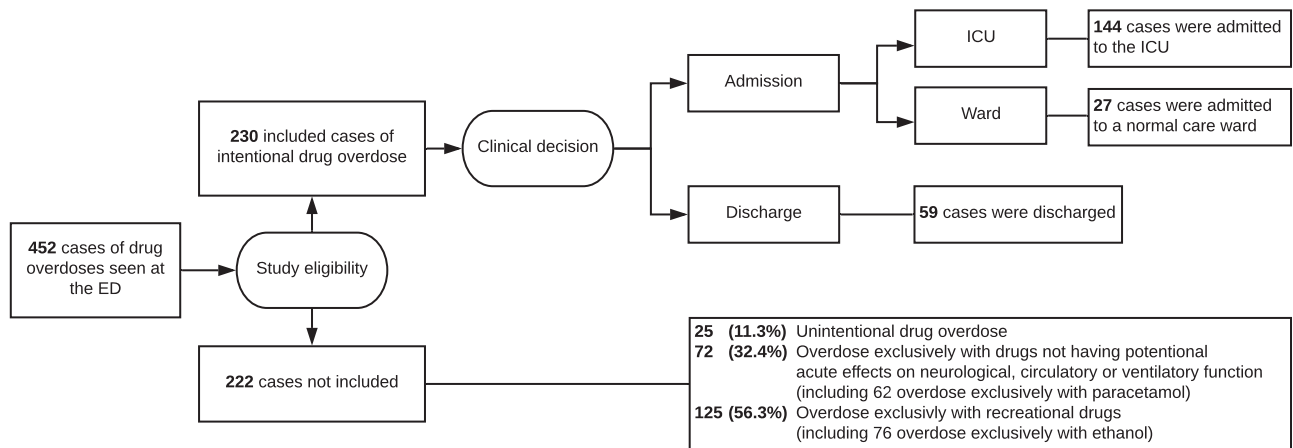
452 cases of drug overdoses seen at the ED

Study eligibility

230 included cases of intentional drug overdose

Clinical decision

Admission

ICU

144 cases were admitted to the ICU

Ward

27 cases were admitted to a normal care ward

Discharge

59 cases were discharged

222 cases not included

25 (11.3%) Unintentional drug overdose
72 (32.4%) Overdose exclusively with drugs not having potentional acute effects on neurological, circulatory or ventilatory function (including 62 overdose exclusively with paracetamol)
125 (56.3%) Overdose exclusivly with recreational drugs (including 76 overdose exclusively with ethanol)